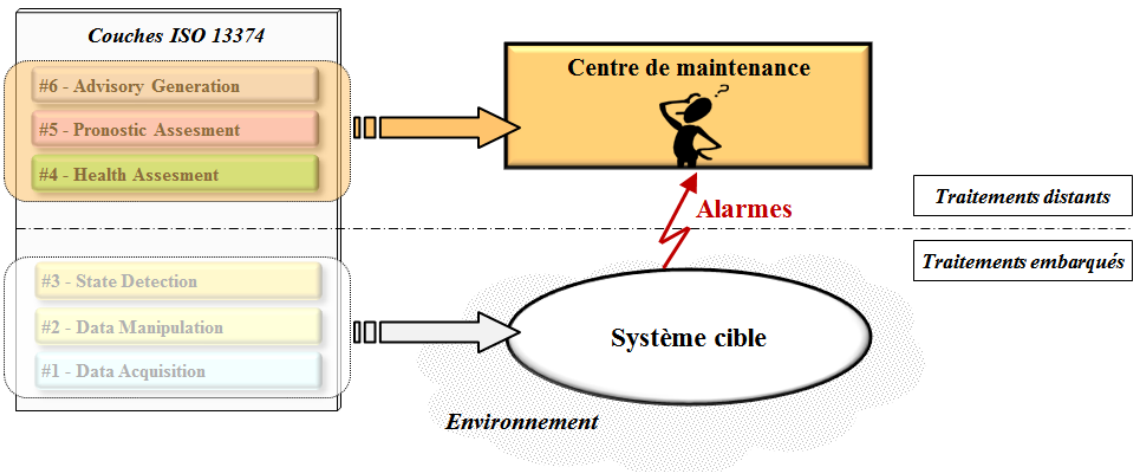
Couches ISO 13374

#6 - Advisory Generation

#5 - Pronostic Assesment

#4 - Health Assesment

#3 - State Detection

#2 - Data Manipulation

#1 - Data Acquisition

Centre de maintenance

Alarmes

Traitements distants

Traitements embarqués

Système cible

Environnement